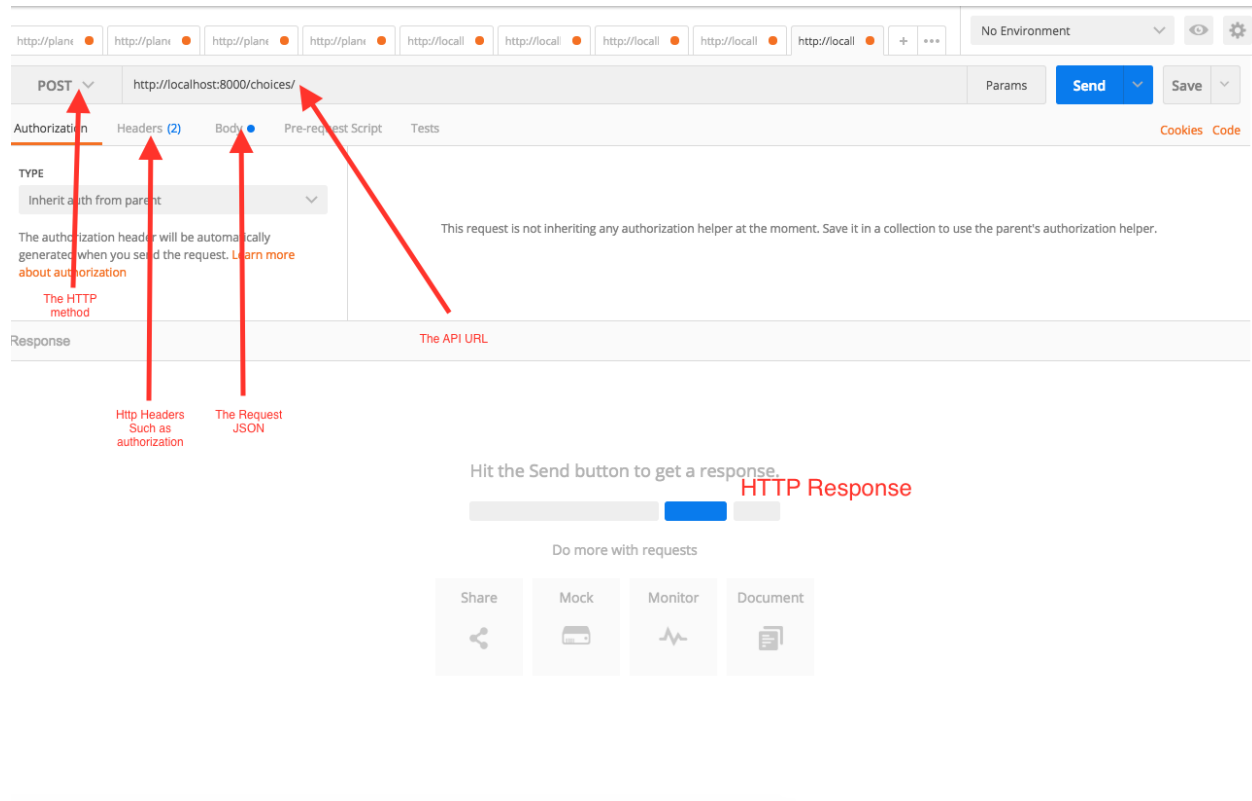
http://plane http://plane http://plane http://plane http://locall http://locall http://locall http://locall http://locall + •••

No Environment

POST http://localhost:8000/choices/ Params Send Save

Authorization Headers (2) Body Pre-request Script Tests Cookies Code

TYPE

Inherit auth from parent

The authorization header will be automatically generated when you send the request. Learn more about authorization

This request is not inheriting any authorization helper at the moment. Save it in a collection to use the parent's authorization helper.

The HTTP method

The API URL

Response

Http Headers Such as authorization

The Request JSON

Hit the Send button to get a response.

HTTP Response

Do more with requests

Share Mock Monitor Document